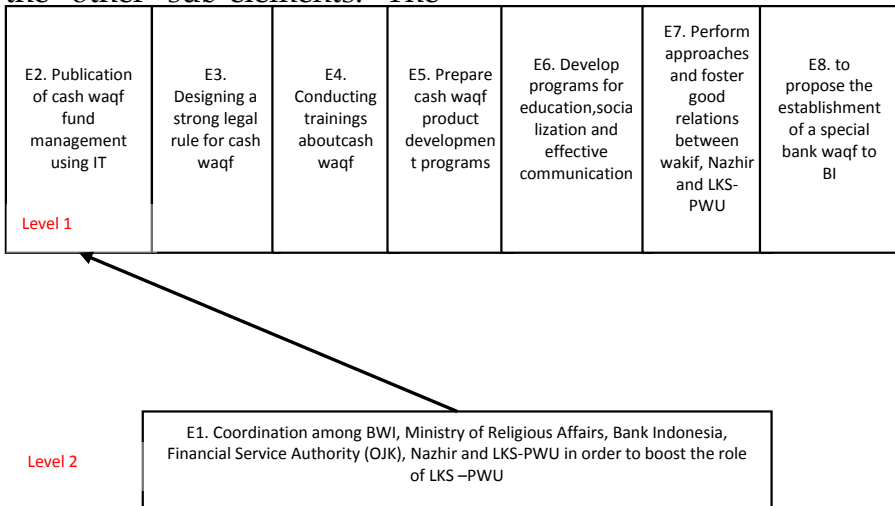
the other sub-elements. The

| E2. Publication of cash waqf fund management using IT | E3. Designing a strong legal rule for cash waqf | E4. Conducting trainings aboutcash waqf | E5. Prepare cash waqf product development programs | E6. Develop programs for education,socialization and effective communication | E7. Perform approaches and foster good relations between wakif, Nazhir and LKS-PWU | E8. to propose the establishment of a special bank waqf to BI |
|---|---|---|---|---|---|---|

Level 1

Level 2

E1. Coordination among BWI, Ministry of Religious Affairs, Bank Indonesia, Financial Service Authority (OJK), Nazhir and LKS-PWU in order to boost the role of LKS –PWU